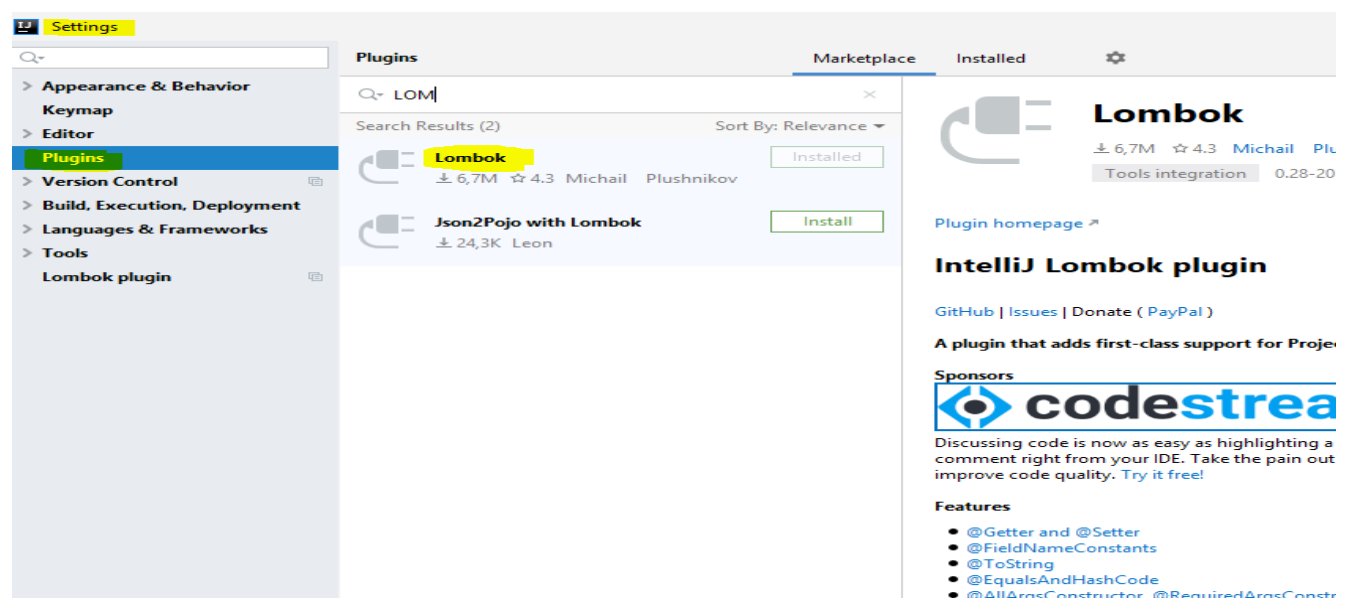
IJ Settings

Appearance & Behavior
Keymap
Editor
Plugins
Version Control
Build, Execution, Deployment
Languages & Frameworks
Tools
Lombok plugin

Plugins
Marketplace
Installed

LOM

Search Results (2)
Sort By: Relevance

Lombok
6,7M 4.3 Michail Plushnikov
Installed

Json2Pojo with Lombok
24,3K Leon
Install

Lombok
6,7M 4.3 Michail Plu
Tools integration 0.28-20

Plugin homepage ↗

IntelliJ Lombok plugin

GitHub | Issues | Donate ( PayPal )

A plugin that adds first-class support for Projec

Sponsors
codestrea

Discussing code is now as easy as highlighting a comment right from your IDE. Take the pain out improve code quality. Try it free!

Features
@Getter and @Setter
@FieldNameConstants
@ToString
@EqualsAndHashCode
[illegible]